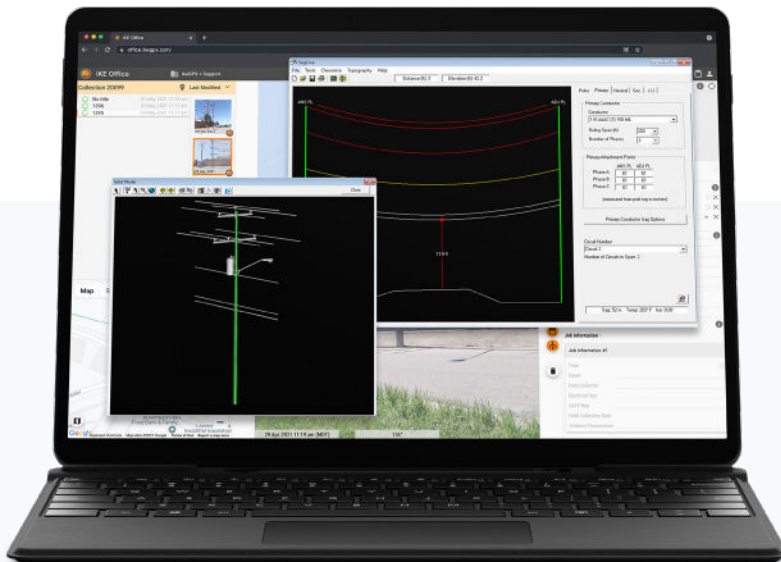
IKE Office

office.ikegps.com/

IKE Office

IkeGPS > Support

Collection 20099

Last Modified

No title

1206

1205

Sag Calc

File Tools Clearances Topography Help

Distance(ft) 0

Elevation(ft) 42.2

Poles Primary Neutral Sec

Primary Conductor

Conductor

Ruling Span (ft)

Number of Phases

Primary Attachment Points

Phase A

Phase B

Phase C

Primary Conductor Sag Options

Circuit Number

Circuit 1

Number of Circuits in Span: 1

Solid Model

Close

Map

Job Information

Job Information #1

29 Apr 2021 11:09 am (MDT)

Google